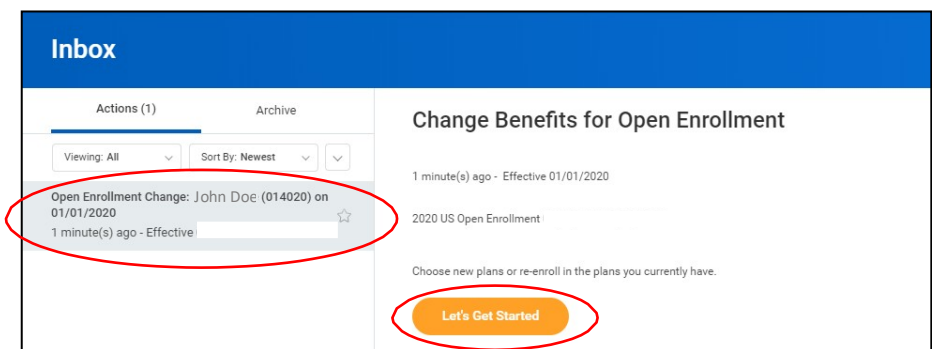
Inbox

Actions (1)

Archive

Viewing: All

Sort By: Newest

Open Enrollment Change: John Doe (014020) on 01/01/2020

1 minute(s) ago - Effective

Change Benefits for Open Enrollment

1 minute(s) ago - Effective 01/01/2020

2020 US Open Enrollment

Choose new plans or re-enroll in the plans you currently have.

Let's Get Started